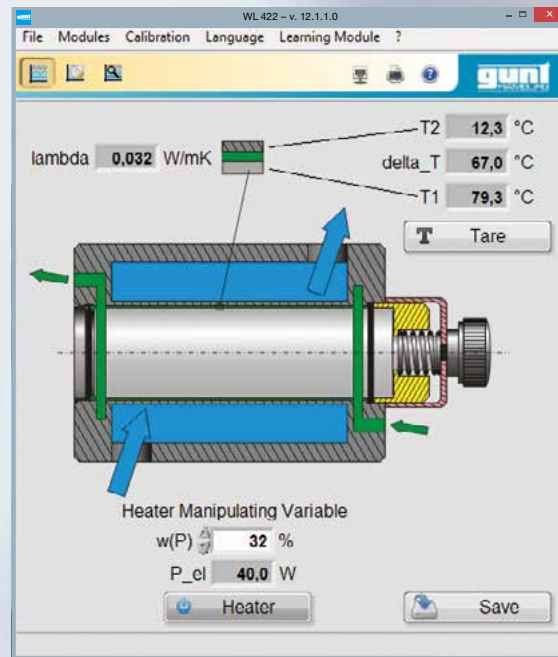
WL 422 – v. 12.1.1.0

File Modules Calibration Language Learning Module ?

gunt HAMBURG

lambda 0,032 W/mK

T2 12,3 °C

delta_T 67,0 °C

T1 79,3 °C

Tare

Heater Manipulating Variable

w(P) 32 %

P_el 40,0 W

Heater

Save